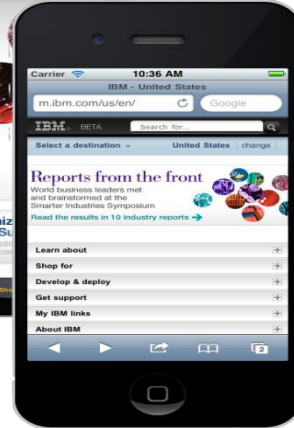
Carrier 10:36 AM

IBM - United States

m.ibm.com/us/en/

Google

IBM BETA

Search for...

Select a destination

United States change

Reports from the front

World business leaders met and brainstormed at the Smarter Industries Symposium

Read the results in 10 industry reports →

Learn about +

Shop for +

Develop & deploy +

Get support +

My IBM links +

About IBM +

2

niz
Su
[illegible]